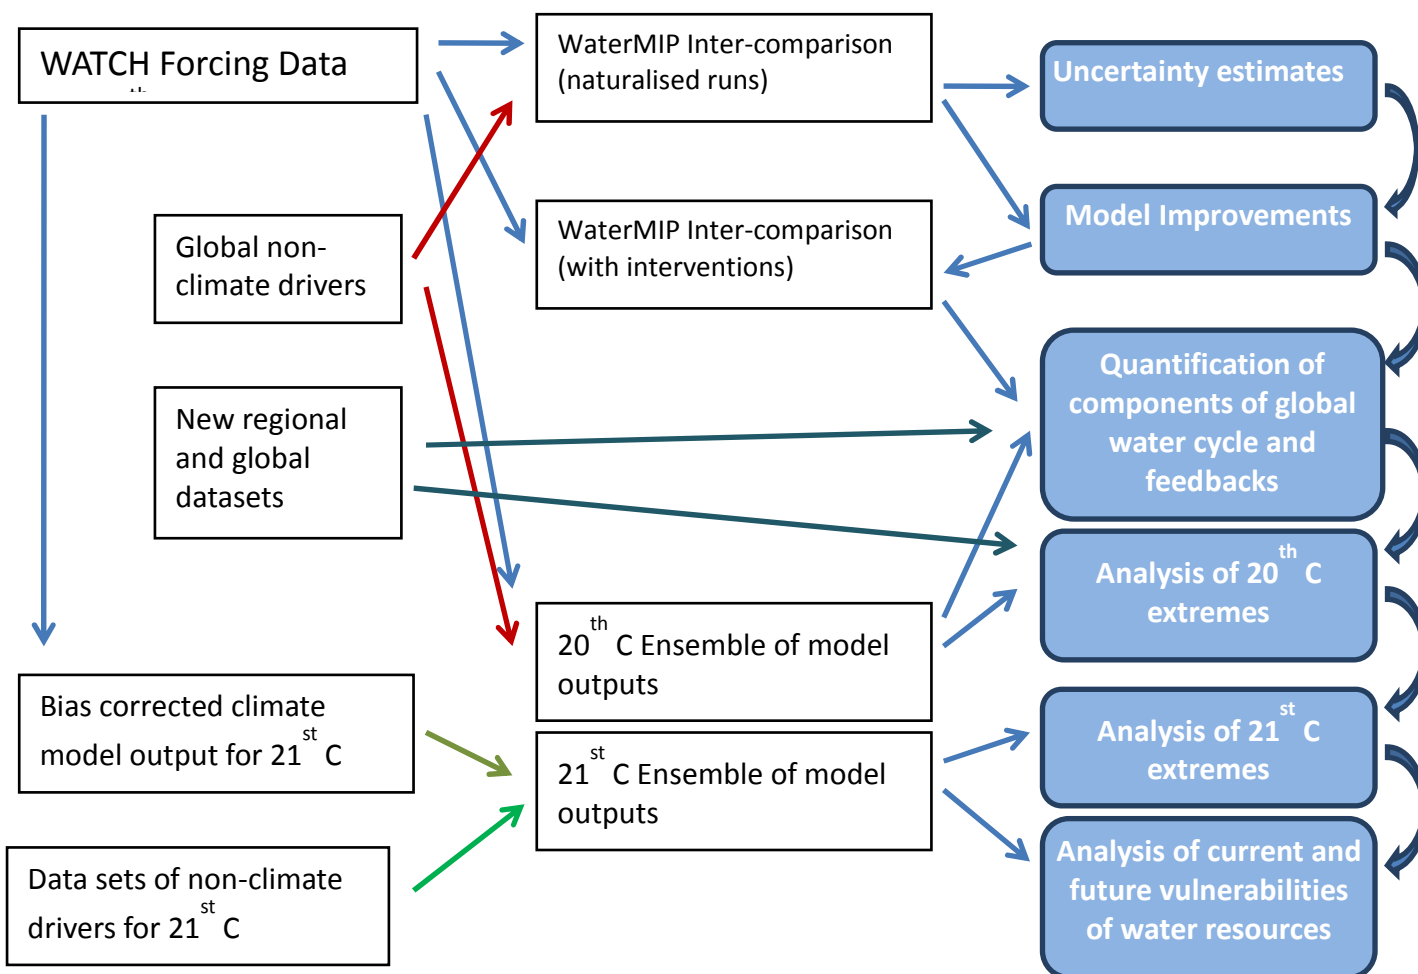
WATCH Forcing Data

WaterMIP Inter-comparison (naturalised runs)

Uncertainty estimates

Global non-climate drivers

WaterMIP Inter-comparison (with interventions)

Model Improvements

New regional and global datasets

Quantification of components of global water cycle and feedbacks

Analysis of 20$^{th}$ C extremes

$20^{th}$ C Ensemble of model outputs

Bias corrected climate model output for 21$^{st}$ C

$21^{st}$ C Ensemble of model outputs

Analysis of 21$^{st}$ C extremes

Data sets of non-climate drivers for 21$^{st}$ C

Analysis of current and future vulnerabilities of water resources